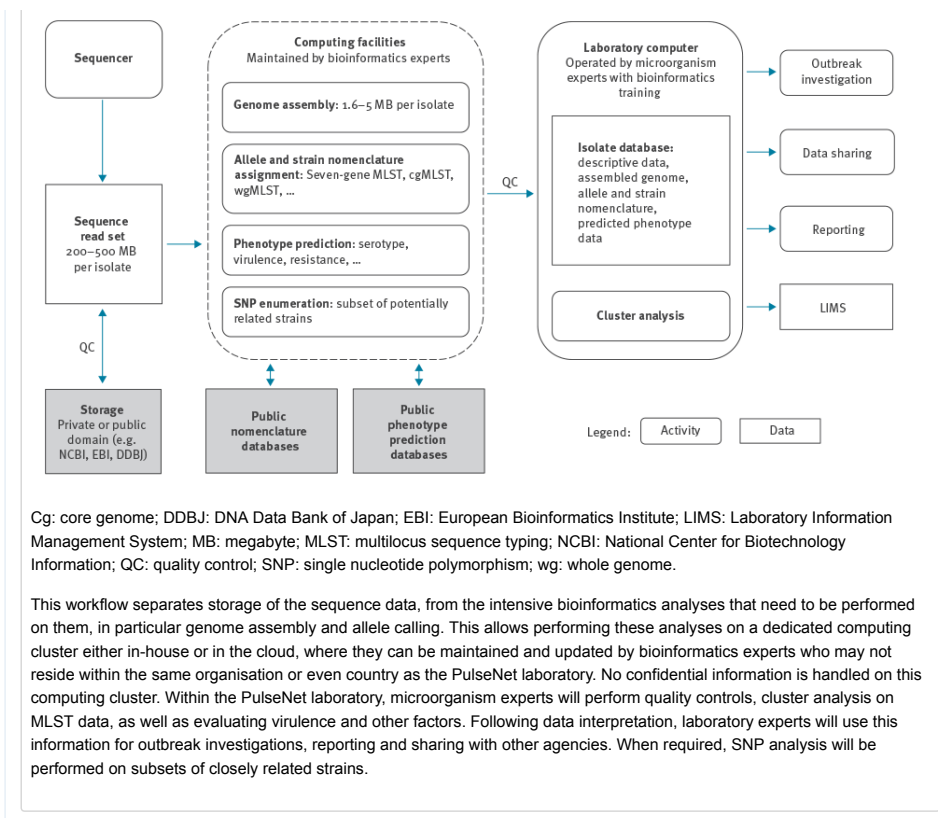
Sequencer

Computing facilities
Maintained by bioinformatics experts

Genome assembly: 1.6–5 MB per isolate

Allele and strain nomenclature assignment: Seven-gene MLST, cgMLST, wgMLST, ...

Phenotype prediction: serotype, virulence, resistance, ...

SNP enumeration: subset of potentially related strains

Laboratory computer
Operated by microorganism experts with bioinformatics training

Isolate database: descriptive data, assembled genome, allele and strain nomenclature, predicted phenotype data

Cluster analysis

Outbreak investigation

Data sharing

Reporting

LIMS

Sequence read set 200–500 MB per isolate

QC

QC

Storage
Private or public domain (e.g. NCBI, EBI, DDBJ)

Public nomenclature databases

Public phenotype prediction databases

Legend: Activity Data

Cg: core genome; DDBJ: DNA Data Bank of Japan; EBI: European Bioinformatics Institute; LIMS: Laboratory Information Management System; MB: megabyte; MLST: multilocus sequence typing; NCBI: National Center for Biotechnology Information; QC: quality control; SNP: single nucleotide polymorphism; wg: whole genome.

This workflow separates storage of the sequence data, from the intensive bioinformatics analyses that need to be performed on them, in particular genome assembly and allele calling. This allows performing these analyses on a dedicated computing cluster either in-house or in the cloud, where they can be maintained and updated by bioinformatics experts who may not reside within the same organisation or even country as the PulseNet laboratory. No confidential information is handled on this computing cluster. Within the PulseNet laboratory, microorganism experts will perform quality controls, cluster analysis on MLST data, as well as evaluating virulence and other factors. Following data interpretation, laboratory experts will use this information for outbreak investigations, reporting and sharing with other agencies. When required, SNP analysis will be performed on subsets of closely related strains.